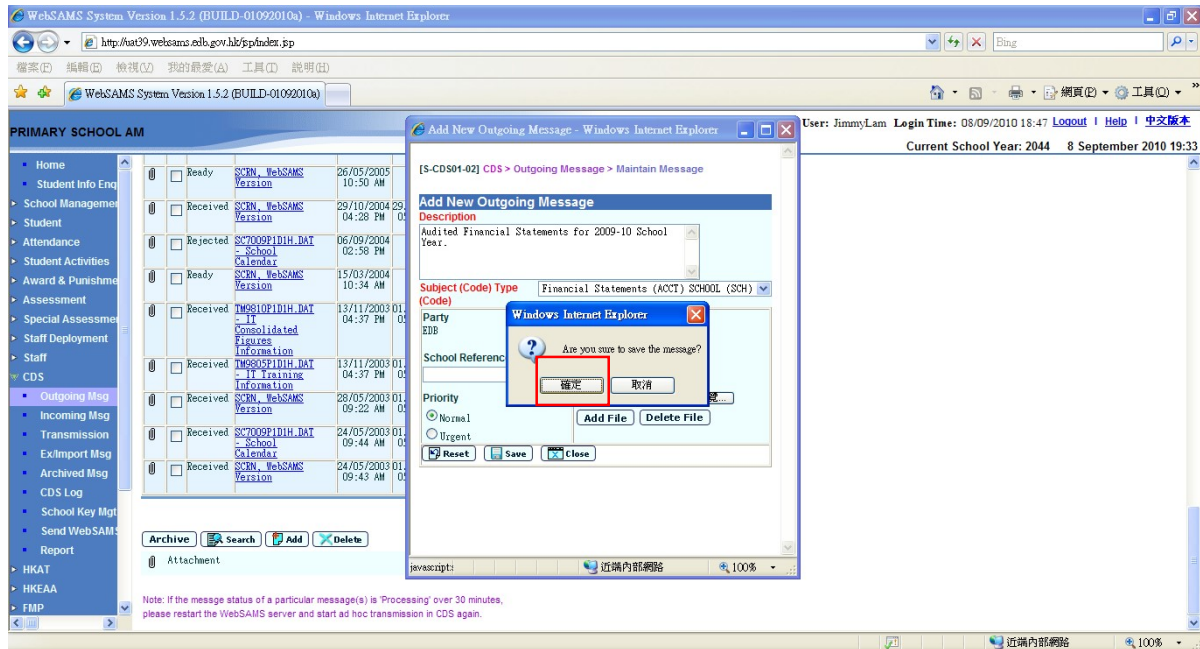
WebSAMS System Version 1.5.2 (BUILD-01092010a) - Windows Internet Explorer

http://uat39.websams.edb.gov.hk/jsp/index.jsp

Bing

檔案(F) 編輯(E) 檢視(V) 我的最愛(A) 工具(T) 說明(H)

WebSAMS System Version 1.5.2 (BUILD-01092010a)

網頁(P) 工具(O)

PRIMARY SCHOOL AM

User: JimmyLam Login Time: 08/09/2010 18:47 Logout | Help | 中文版本

Current School Year: 2044 8 September 2010 19:33

Home
Student Info Enq
School Manageme
Student
Attendance
Student Activities
Award & Punishme
Assessment
Special Assessme
Staff Deployment
Staff
CDS
Outgoing Msg
Incoming Msg
Transmission
Ex/Import Msg
Archived Msg
CDS Log
School Key Mgt
Send WebSAMS
Report
HKAT
HKEAA
FMP

| | | Status | File | Date |
|---|---|---|---|---|
| | | Ready | SCRN, WebSAMS Version | 26/05/2005 10:50 AM |
| | | Received | SCRN, WebSAMS Version | 29/10/2004 04:28 PM |
| | | Rejected | SC7009P1D1H.DAT - School Calendar | 06/09/2004 02:58 PM |
| | | Ready | SCRN, WebSAMS Version | 15/03/2004 10:34 AM |
| | | Received | TM9810P1D1H.DAT - IT Consolidated Figures Information | 13/11/2003 04:37 PM |
| | | Received | TM9805P1D1H.DAT - IT Training Information | 13/11/2003 04:37 PM |
| | | Received | SCRN, WebSAMS Version | 28/05/2003 09:22 AM |
| | | Received | SC7009P1D1H.DAT - School Calendar | 24/05/2003 09:44 AM |
| | | Received | SCRN, WebSAMS Version | 24/05/2003 09:43 AM |

Archive Search Add Delete

Attachment

Note: If the messge status of a particular message(s) is 'Processing' over 30 minutes, please restart the WebSAMS server and start ad hoc transmission in CDS again.

Add New Outgoing Message - Windows Internet Explorer

[S-CDS01-02] CDS > Outgoing Message > Maintain Message

Add New Outgoing Message

Description

Audited Financial Statements for 2009-10 School Year.

Subject (Code) Type (Code)

Financial Statements (ACCT) SCHOOL (SCH)

Party

EDB

School Referenc

Priority

Normal

Urgent

Add File Delete File

Reset Save Close

Windows Internet Explorer

Are you sure to save the message?

確定 取消

javascript:

近端內部網路

100%

近端內部網路

100%